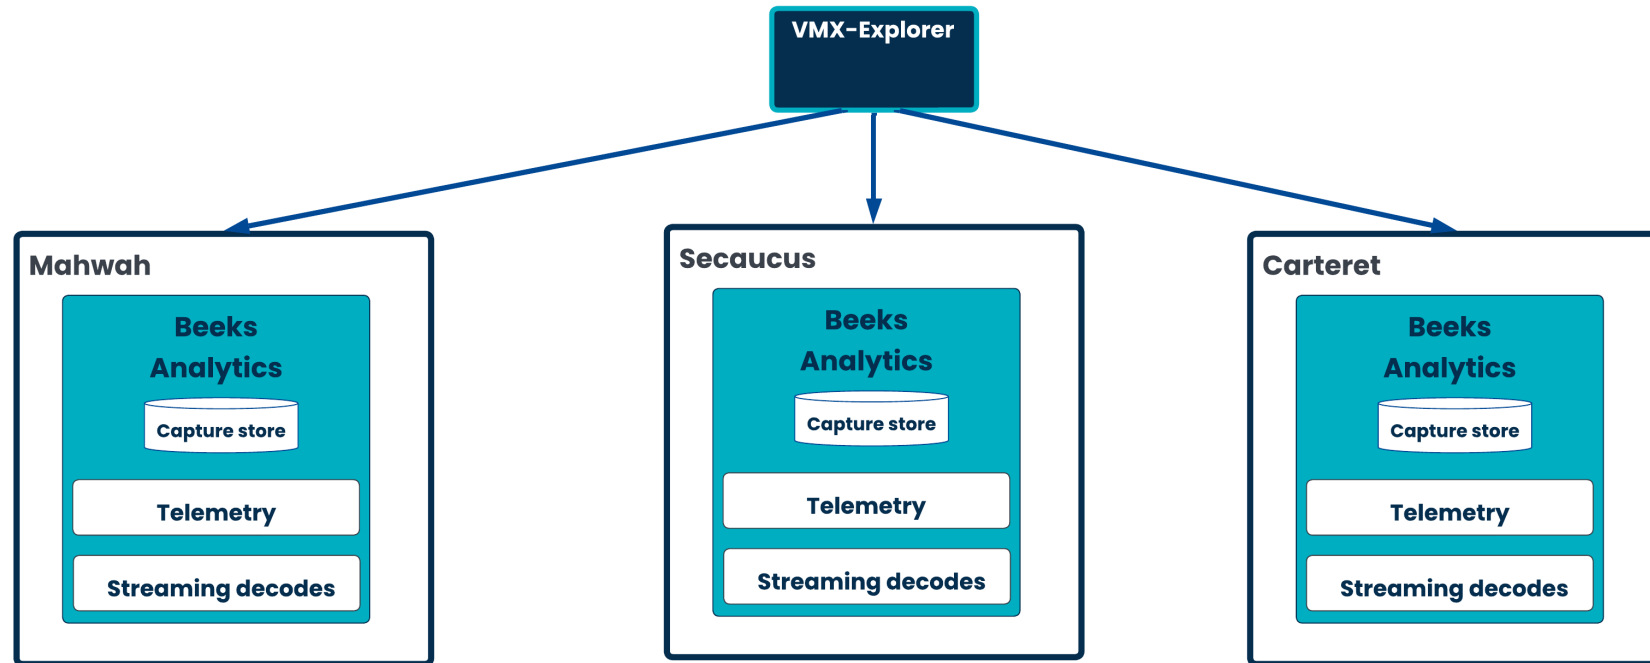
VMX-Explorer

Mahwah

Beeks Analytics

Capture store

Telemetry

Streaming decodes

Secaucus

Beeks Analytics

Capture store

Telemetry

Streaming decodes

Carteret

Beeks Analytics

Capture store

Telemetry

Streaming decodes